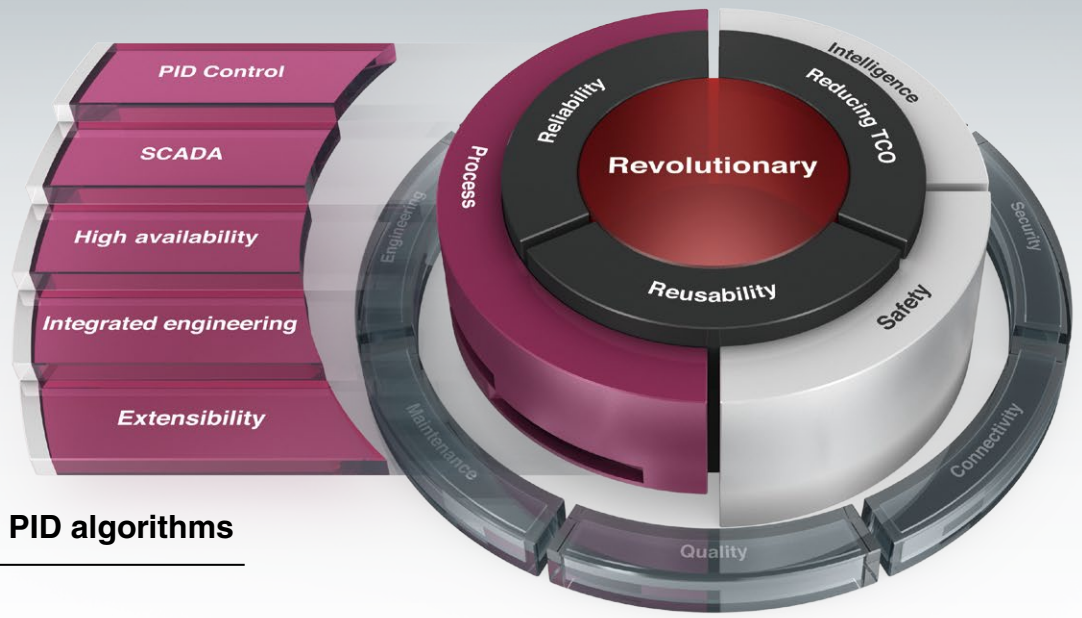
PID Control

SCADA

High availability

Integrated engineering

Extensibility

Revolutionary

Reliability

Reducing TCO

Reusability

Process

Intelligence

Safety

Engineering

Security

Maintenance

Connectivity

Quality

PID algorithms